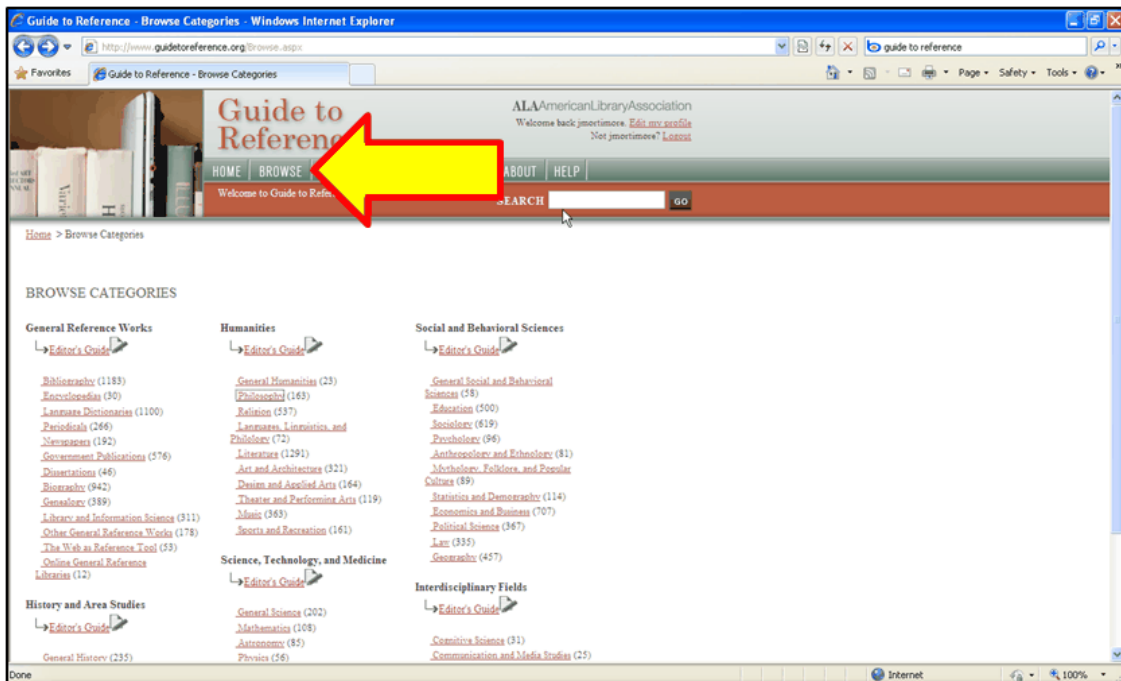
Guide to Reference - Browse Categories - Windows Internet Explorer

http://www.guidetoreference.org/Browse.aspx

guide to reference

Favorites

Guide to Reference - Browse Categories

Page ▾ Safety ▾ Tools ▾

Guide to Referen

ALA American Library Association

Welcome back jmortimore. Edit my profile

Not jmortimore? Logout

HOME | BROWSE | ABOUT | HELP

Welcome to Guide to Refer

SEARCH GO

Home > Browse Categories

BROWSE CATEGORIES

General Reference Works

Editor's Guide

Bibliography (1183)
Encyclopedias (30)
Language Dictionaries (1100)
Periodicals (266)
Newspapers (192)
Government Publications (576)
Dissertations (46)
Biography (942)
Genealogy (389)
Library and Information Science (311)
Other General Reference Works (178)
The Web as Reference Tool (53)
Online General Reference Libraries (12)

History and Area Studies

Editor's Guide

General History (235)

Humanities

Editor's Guide

General Humanities (25)
Philosophy (163)
Religion (537)
Languages, Linguistics, and Philology (72)
Literature (1291)
Art and Architecture (321)
Design and Applied Arts (164)
Theater and Performing Arts (119)
Music (363)
Sports and Recreation (161)

Science, Technology, and Medicine

Editor's Guide

General Science (202)
Mathematics (108)
Astronomy (85)
Physics (56)

Social and Behavioral Sciences

Editor's Guide

General Social and Behavioral Sciences (58)
Education (500)
Sociology (619)
Psychology (96)
Anthropology and Ethnology (81)
Mythology, Folklore, and Popular Culture (89)
Statistics and Demography (114)
Economics and Business (707)
Political Science (367)
Law (335)
Geography (457)

Interdisciplinary Fields

Editor's Guide

Cognitive Science (31)
Communication and Media Studies (25)

Done

Internet

100%